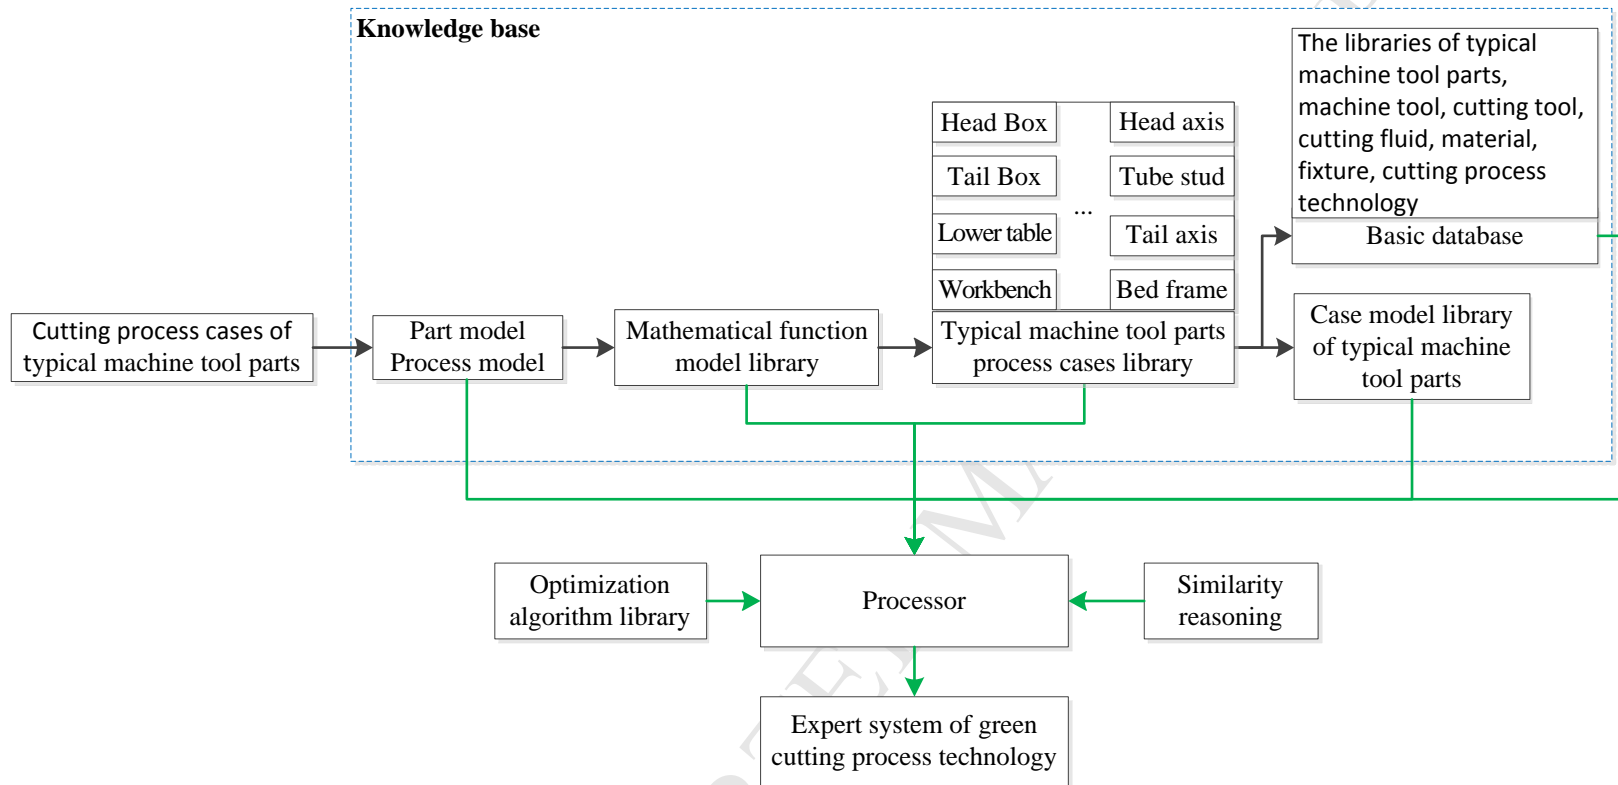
Knowledge base

The libraries of typical machine tool parts, machine tool, cutting tool, cutting fluid, material, fixture, cutting process technology

Basic database

Head Box

Head axis

Tail Box

Tube stud

...

Lower table

Tail axis

Workbench

Bed frame

Cutting process cases of typical machine tool parts

Part model
Process model

Mathematical function model library

Typical machine tool parts process cases library

Case model library of typical machine tool parts

Optimization algorithm library

Processor

Similarity reasoning

Expert system of green cutting process technology